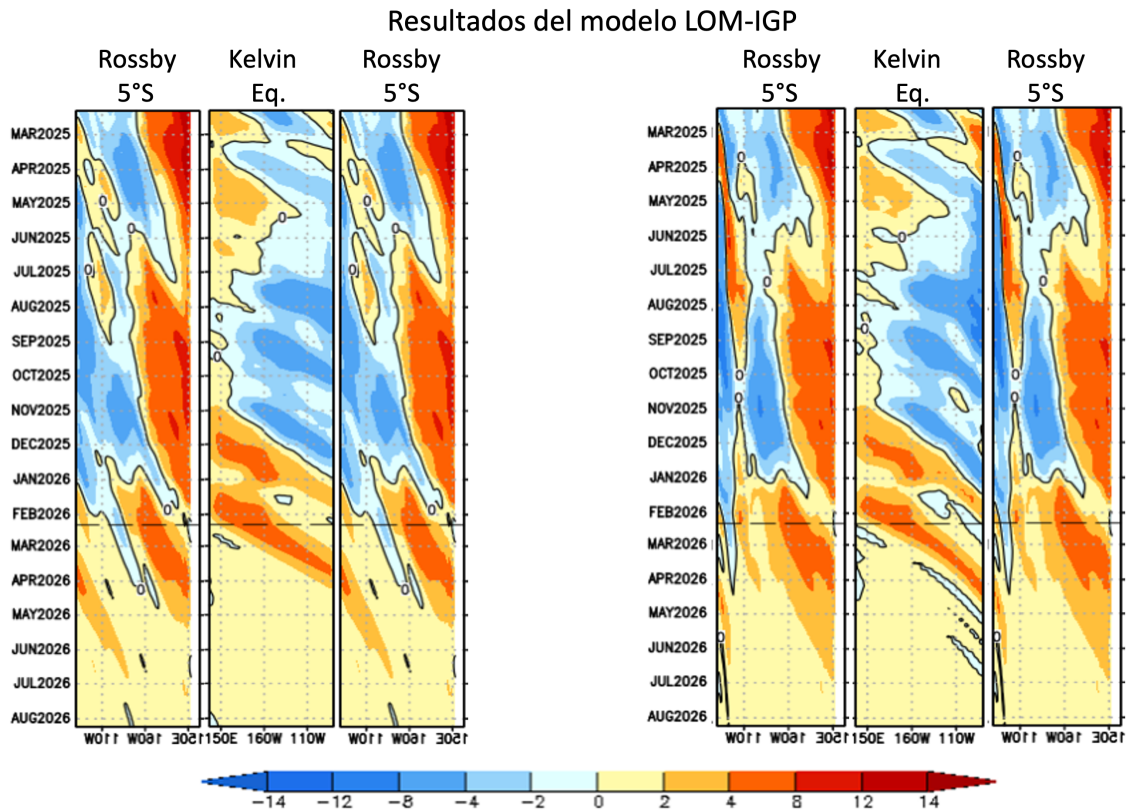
Resultados del modelo LOM-IGP

Rossby 5°S

Kelvin Eq.

Rossby 5°S

MAR2025
APR2025
MAY2025
JUN2025
JUL2025
AUG2025
SEP2025
OCT2025
NOV2025
DEC2025
JAN2026
FEB2026
MAR2026
APR2026
MAY2026
JUN2026
JUL2026
AUG2026

0

110W 160W 150E

150E 160W 110W

150E 160W 110W

Rossby 5°S

Kelvin Eq.

Rossby 5°S

MAR2025
APR2025
MAY2025
JUN2025
JUL2025
AUG2025
SEP2025
OCT2025
NOV2025
DEC2025
JAN2026
FEB2026
MAR2026
APR2026
MAY2026
JUN2026
JUL2026
AUG2026

110W 160W 150E

150E 160W 110W

150E 160W 110W

−14 −12 −8 −4 −2 0 2 4 8 12 14